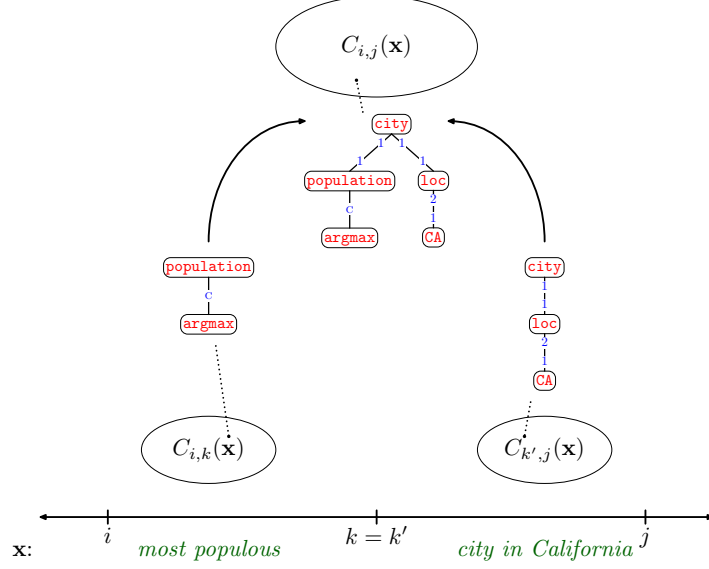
$C_{i,j}(\mathbf{x})$

city
1 1
1 1
population loc
c 2
1
argmax CA

population
c
argmax

city
1
1
loc
2
1
CA

$C_{i,k}(\mathbf{x})$

$C_{k',j}(\mathbf{x})$

$\mathbf{x}$: $i$ most populous $k = k'$ city in California $j$